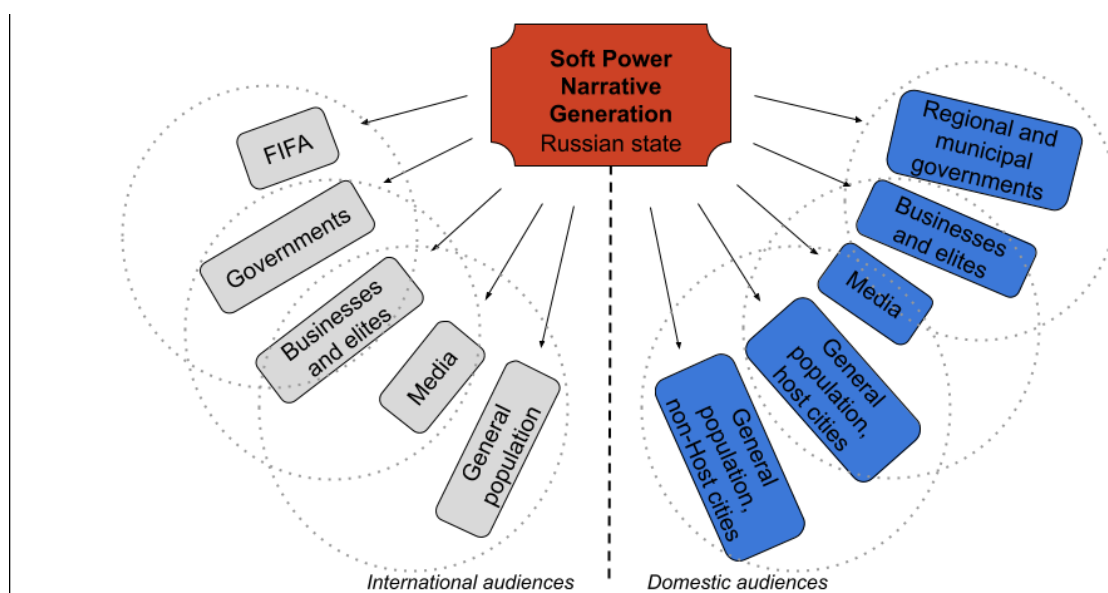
Soft Power Narrative Generation
Russian state

FIFA

Governments

Businesses and elites

Media

General population

Regional and municipal governments

Businesses and elites

Media

General population, host cities

General population, non-Host cities

International audiences

Domestic audiences